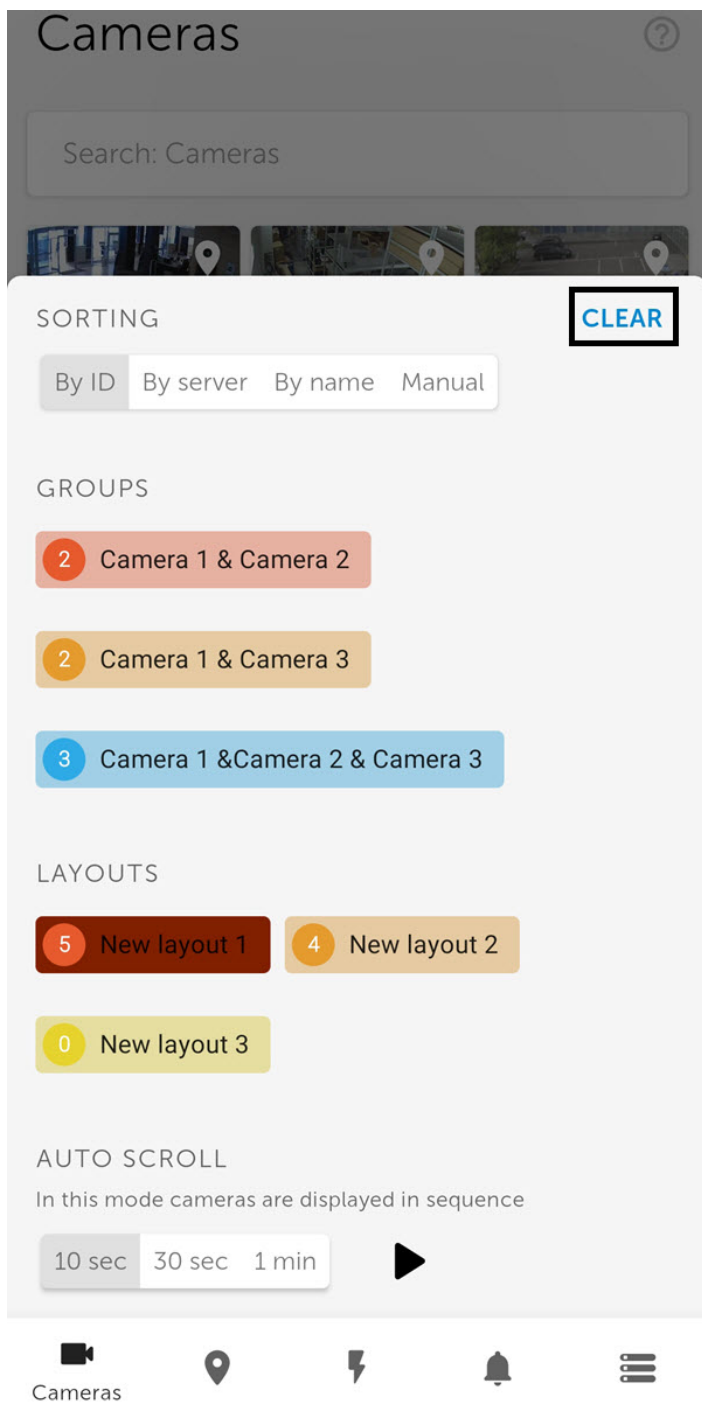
Cameras

Search: Cameras

SORTING

CLEAR

By ID By server By name Manual

GROUPS

2 Camera 1 & Camera 2

2 Camera 1 & Camera 3

3 Camera 1 &Camera 2 & Camera 3

LAYOUTS

5 New layout 1

4 New layout 2

0 New layout 3

AUTO SCROLL

In this mode cameras are displayed in sequence

10 sec 30 sec 1 min

Cameras